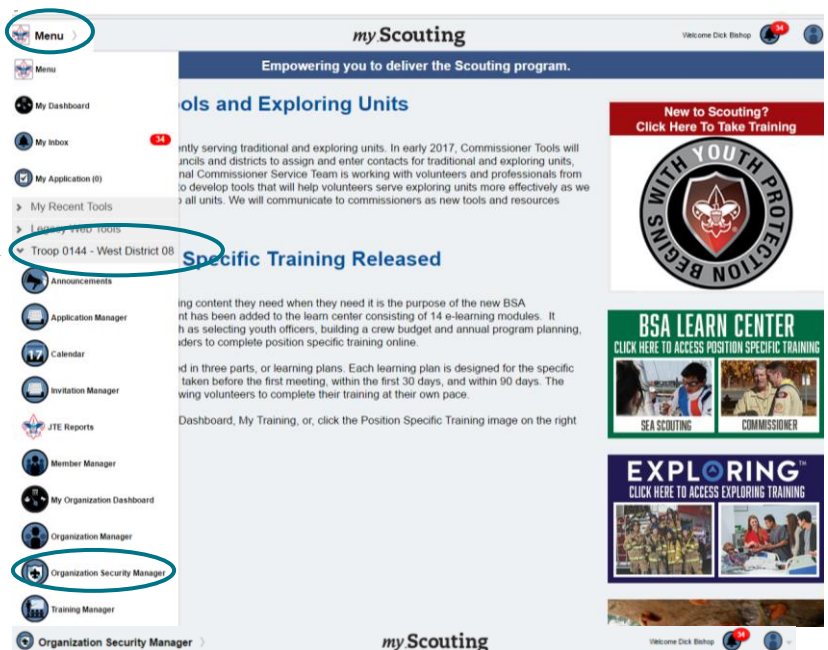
Menu

myScouting

Welcome Dick Bishop 34

Empowering you to deliver the Scouting program.

Menu

My Dashboard

My Inbox 34

My Application (0)

My Recent Tools

Legacy Web Tools

Troop 0144 - West District 08

Announcements

Application Manager

Calendar

Invitation Manager

JTE Reports

Member Manager

My Organization Dashboard

Organization Manager

Organization Security Manager

Training Manager

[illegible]ols and Exploring Units

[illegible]ntly serving traditional and exploring units. In early 2017, Commissioner Tools will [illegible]uncils and districts to assign and enter contacts for traditional and exploring units, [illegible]nal Commissioner Service Team is working with volunteers and professionals from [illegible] to develop tools that will help volunteers serve exploring units more effectively as we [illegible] all units. We will communicate to commissioners as new tools and resources

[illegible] Specific Training Released

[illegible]ing content they need when they need it is the purpose of the new BSA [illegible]nt has been added to the learn center consisting of 14 e-learning modules. It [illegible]h as selecting youth officers, building a crew budget and annual program planning, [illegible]ders to complete position specific training online.

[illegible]d in three parts, or learning plans. Each learning plan is designed for the specific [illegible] taken before the first meeting, within the first 30 days, and within 90 days. The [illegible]wing volunteers to complete their training at their own pace.

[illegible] Dashboard, My Training, or, click the Position Specific Training image on the right

New to Scouting? Click Here To Take Training

BEGINS WITH YOUTH PROTECTION

BSA LEARN CENTER
CLICK HERE TO ACCESS POSITION SPECIFIC TRAINING
SEA SCOUTING
COMMISSIONER

EXPLORING™
CLICK HERE TO ACCESS EXPLORING TRAINING

Organization Security Manager

myScouting

Welcome Dick Bishop 34